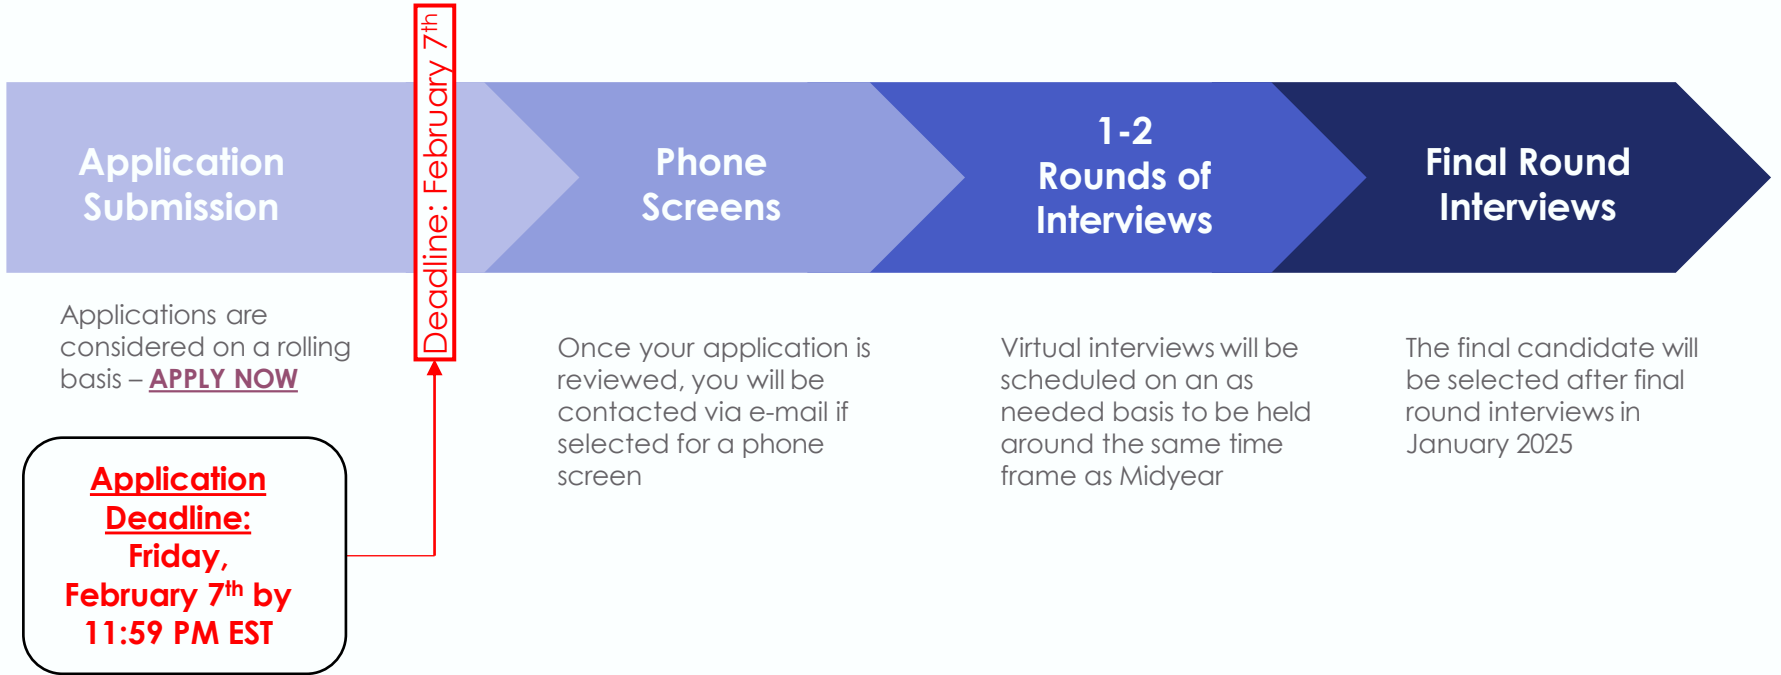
Application Submission

Deadline: February 7th

Phone Screens

1-2 Rounds of Interviews

Final Round Interviews

Applications are considered on a rolling basis – APPLY NOW

Application Deadline: Friday, February 7$^{th}$ by 11:59 PM EST

Once your application is reviewed, you will be contacted via e-mail if selected for a phone screen

Virtual interviews will be scheduled on an as needed basis to be held around the same time frame as Midyear

The final candidate will be selected after final round interviews in January 2025